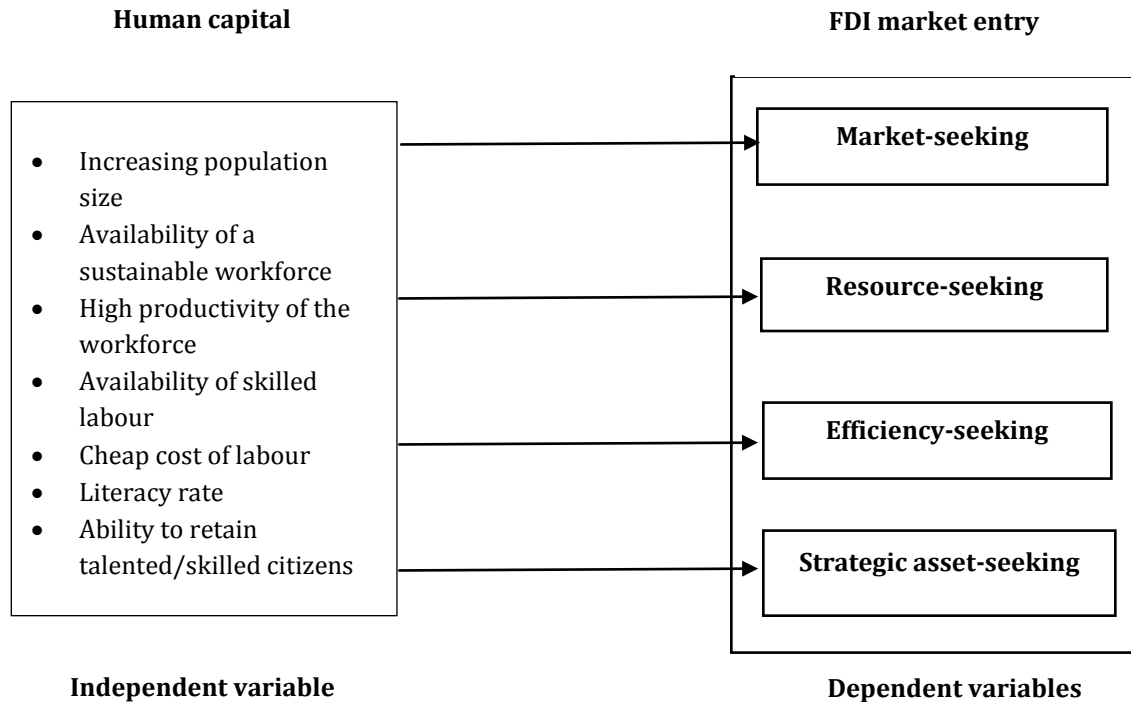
Human capital

FDI market entry

- Increasing population size
- Availability of a sustainable workforce
- High productivity of the workforce
- Availability of skilled labour
- Cheap cost of labour
- Literacy rate
- Ability to retain talented/skilled citizens

Market-seeking

Resource-seeking

Efficiency-seeking

Strategic asset-seeking

Independent variable

Dependent variables